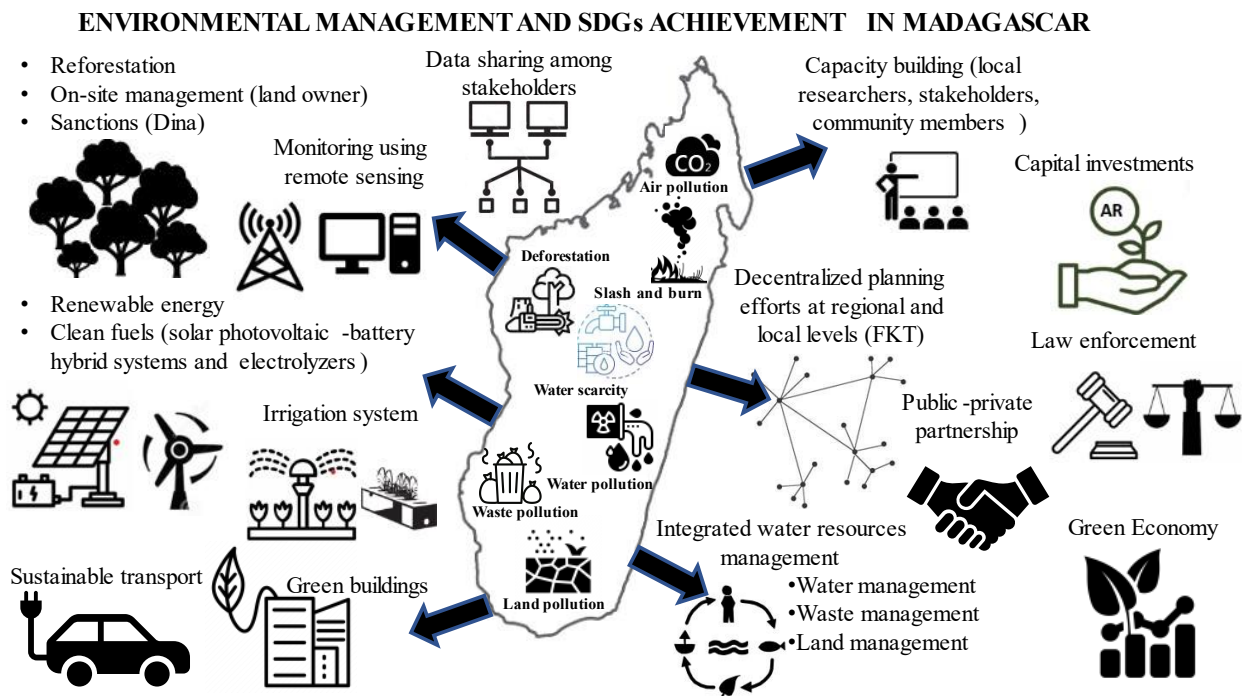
ENVIRONMENTAL MANAGEMENT AND SDGs ACHIEVEMENT IN MADAGASCAR

• Reforestation
• On-site management (land owner)
• Sanctions (Dina)

Data sharing among stakeholders

Monitoring using remote sensing

Capacity building (local researchers, stakeholders, community members )

Capital investments

AR

$CO_2$

Air pollution

Deforestation

Slash and burn

• Renewable energy
• Clean fuels (solar photovoltaic -battery hybrid systems and electrolyzers )

Decentralized planning efforts at regional and local levels (FKT)

Law enforcement

Water scarcity

Irrigation system

Public -private partnership

Water pollution

Waste pollution

Green Economy

Integrated water resources management

Sustainable transport

Green buildings

Land pollution

•Water management
•Waste management
•Land management